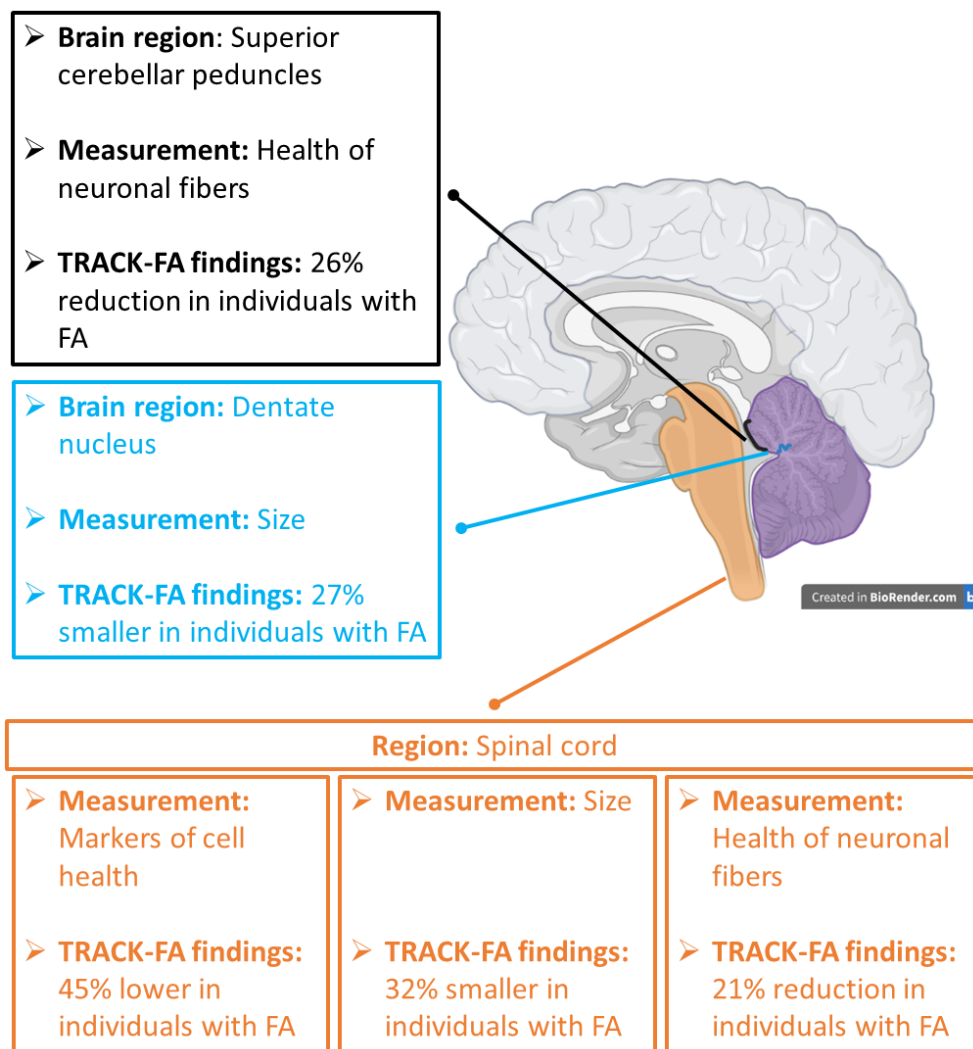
➢ **Brain region**: Superior cerebellar peduncles

➢ **Measurement:** Health of neuronal fibers

➢ **TRACK-FA findings:** 26% reduction in individuals with FA

➢ **Brain region:** Dentate nucleus

➢ **Measurement:** Size

➢ **TRACK-FA findings:** 27% smaller in individuals with FA

Created in BioRender.com b

**Region:** Spinal cord

➢ **Measurement:** Markers of cell health

➢ **TRACK-FA findings:** 45% lower in individuals with FA

➢ **Measurement:** Size

➢ **TRACK-FA findings:** 32% smaller in individuals with FA

➢ **Measurement:** Health of neuronal fibers

➢ **TRACK-FA findings:** 21% reduction in individuals with FA